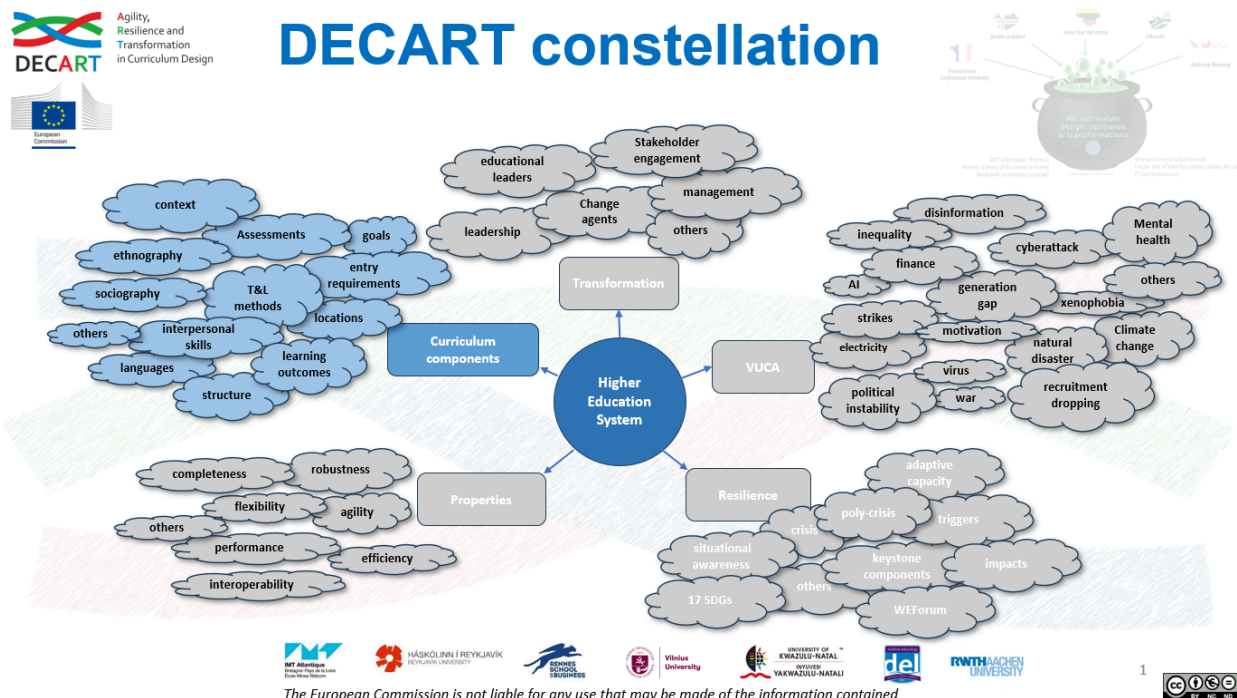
DECART

Agility, Resilience and Transformation in Curriculum Design

European Commission

DECART constellation

educational leaders

Stakeholder engagement

management

Change agents

leadership

others

Transformation

context

Assessments

goals

ethnography

entry requirements

sociography

T&L methods

locations

others

interpersonal skills

learning outcomes

languages

structure

Curriculum components

Higher Education System

disinformation

inequality

Mental health

cyberattack

finance

others

AI

generation gap

xenophobia

strikes

motivation

Climate change

electricity

natural disaster

VUCA

virus

political instability

war

recruitment dropping

completeness

robustness

flexibility

agility

others

performance

efficiency

interoperability

Properties

adaptive capacity

Resilience

poly-crisis

triggers

crisis

situational awareness

keystone components

impacts

others

17 SDGs

WEForum

IMT Atlantique

HÁSKÓLINN Í REYKJAVÍK REYKJAVIK UNIVERSITY

RENNES SCHOOL OF BUSINESS

Vilnius University

UNIVERSITY OF KWAZULU-NATAL INYUVESI YAKWAZULU-NATALI

del

RWTH AACHEN UNIVERSITY

1

The European Commission is not liable for any use that may be made of the information contained